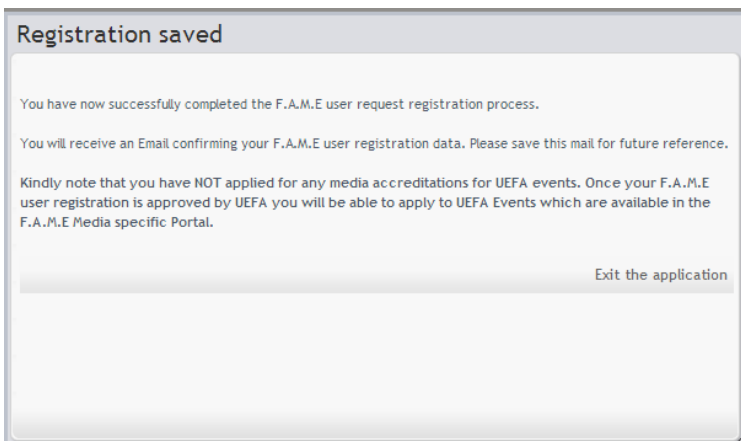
Registration saved

You have now successfully completed the F.A.M.E user request registration process.

You will receive an Email confirming your F.A.M.E user registration data. Please save this mail for future reference.

Kindly note that you have NOT applied for any media accreditations for UEFA events. Once your F.A.M.E user registration is approved by UEFA you will be able to apply to UEFA Events which are available in the F.A.M.E Media specific Portal.

Exit the application